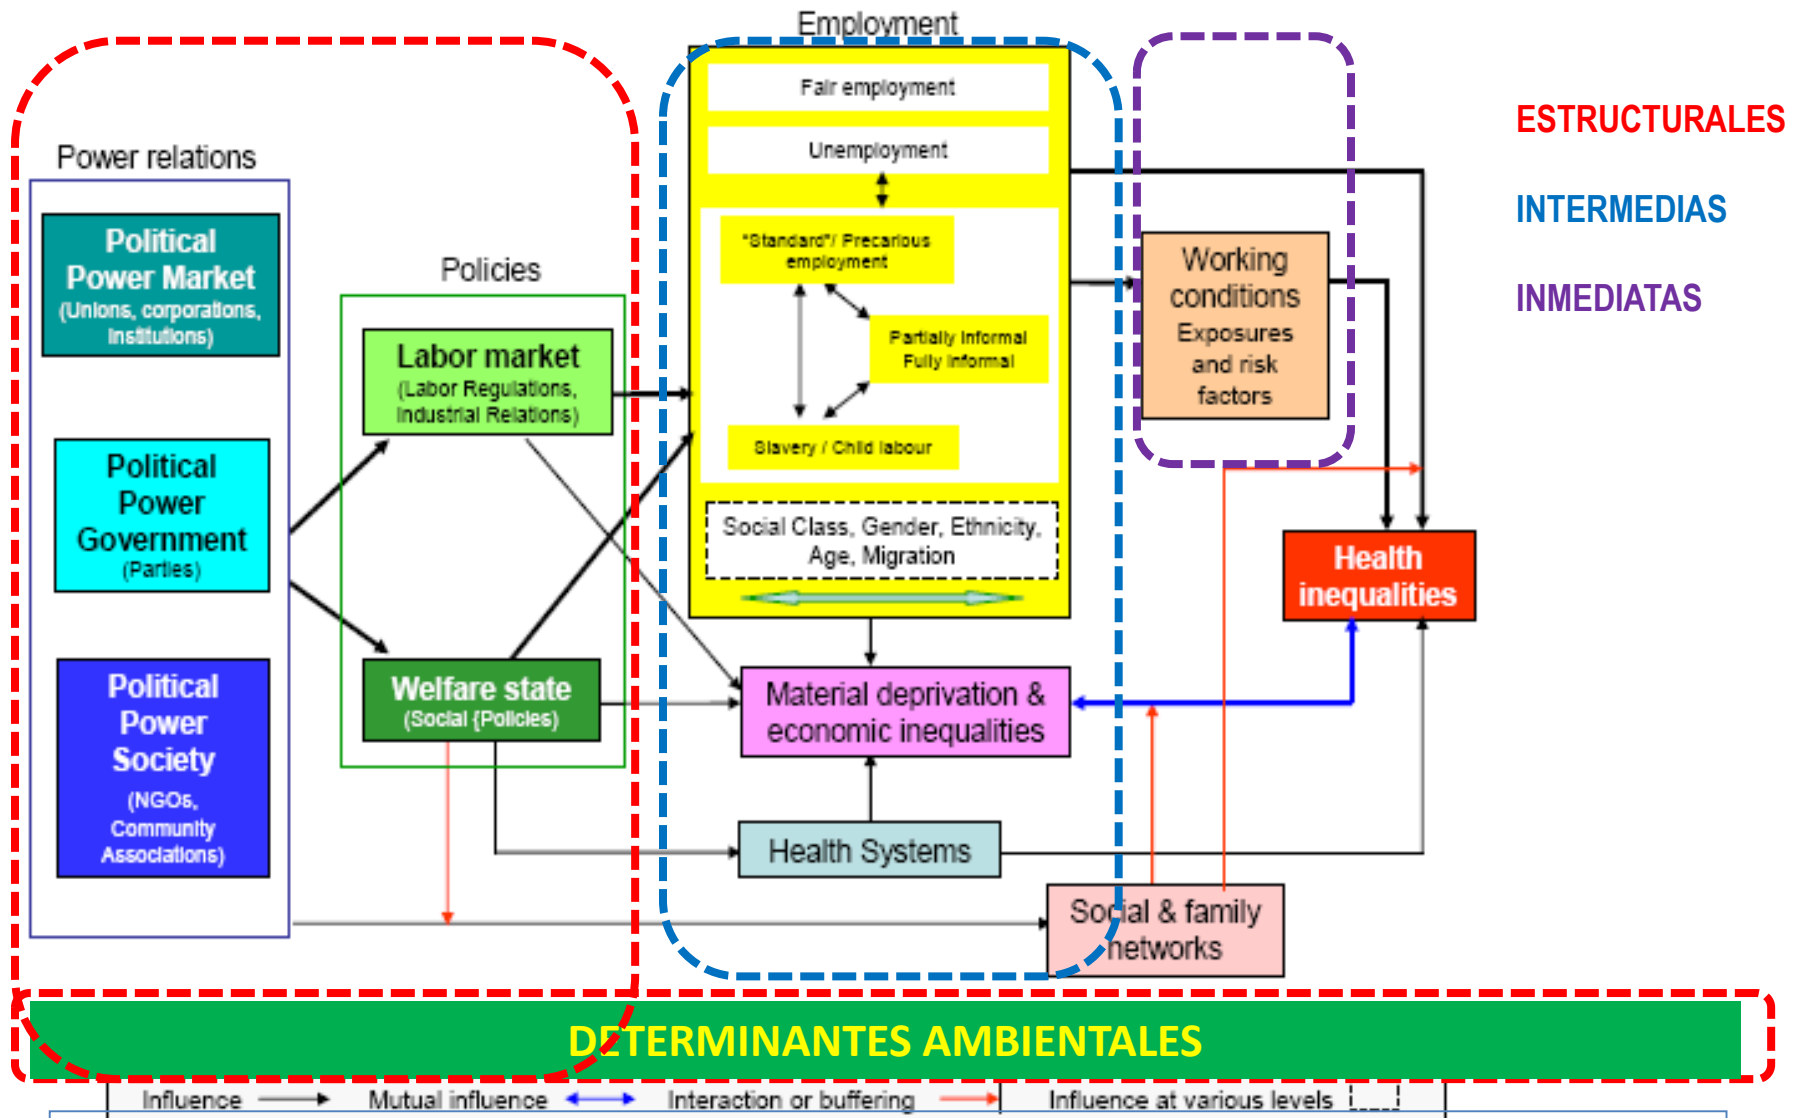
Employment

Fair employment

Unemployment

"Standard"/ Precarious employment

Partially informal
Fully informal

Slavery / Child labour

Social Class, Gender, Ethnicity, Age, Migration

ESTRUCTURALES

INTERMEDIAS

INMEDIATAS

Power relations

Political Power Market
(Unions, corporations, institutions)

Political Power Government
(Parties)

Political Power Society
(NGOs, Community Associations)

Policies

Labor market
(Labor Regulations, Industrial Relations)

Welfare state
(Social (Policies)

Working conditions
Exposures and risk factors

Health inequalities

Material deprivation & economic inequalities

Health Systems

Social & family networks

DETERMINANTES AMBIENTALES

Influence Mutual influence Interaction or buffering Influence at various levels